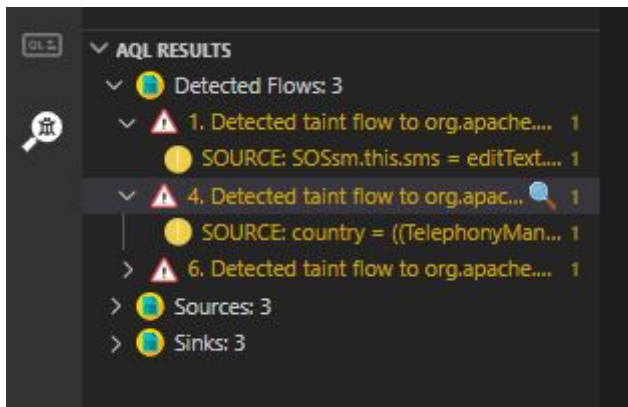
QL

AQL RESULTS

Detected Flows: 3

1. Detected taint flow to org.apache.... 1

SOURCE: SOSsm.this.sms = editText... 1

4. Detected taint flow to org.apac... 1

SOURCE: country = ((TelephonyMan... 1

6. Detected taint flow to org.apache.... 1

Sources: 3

Sinks: 3